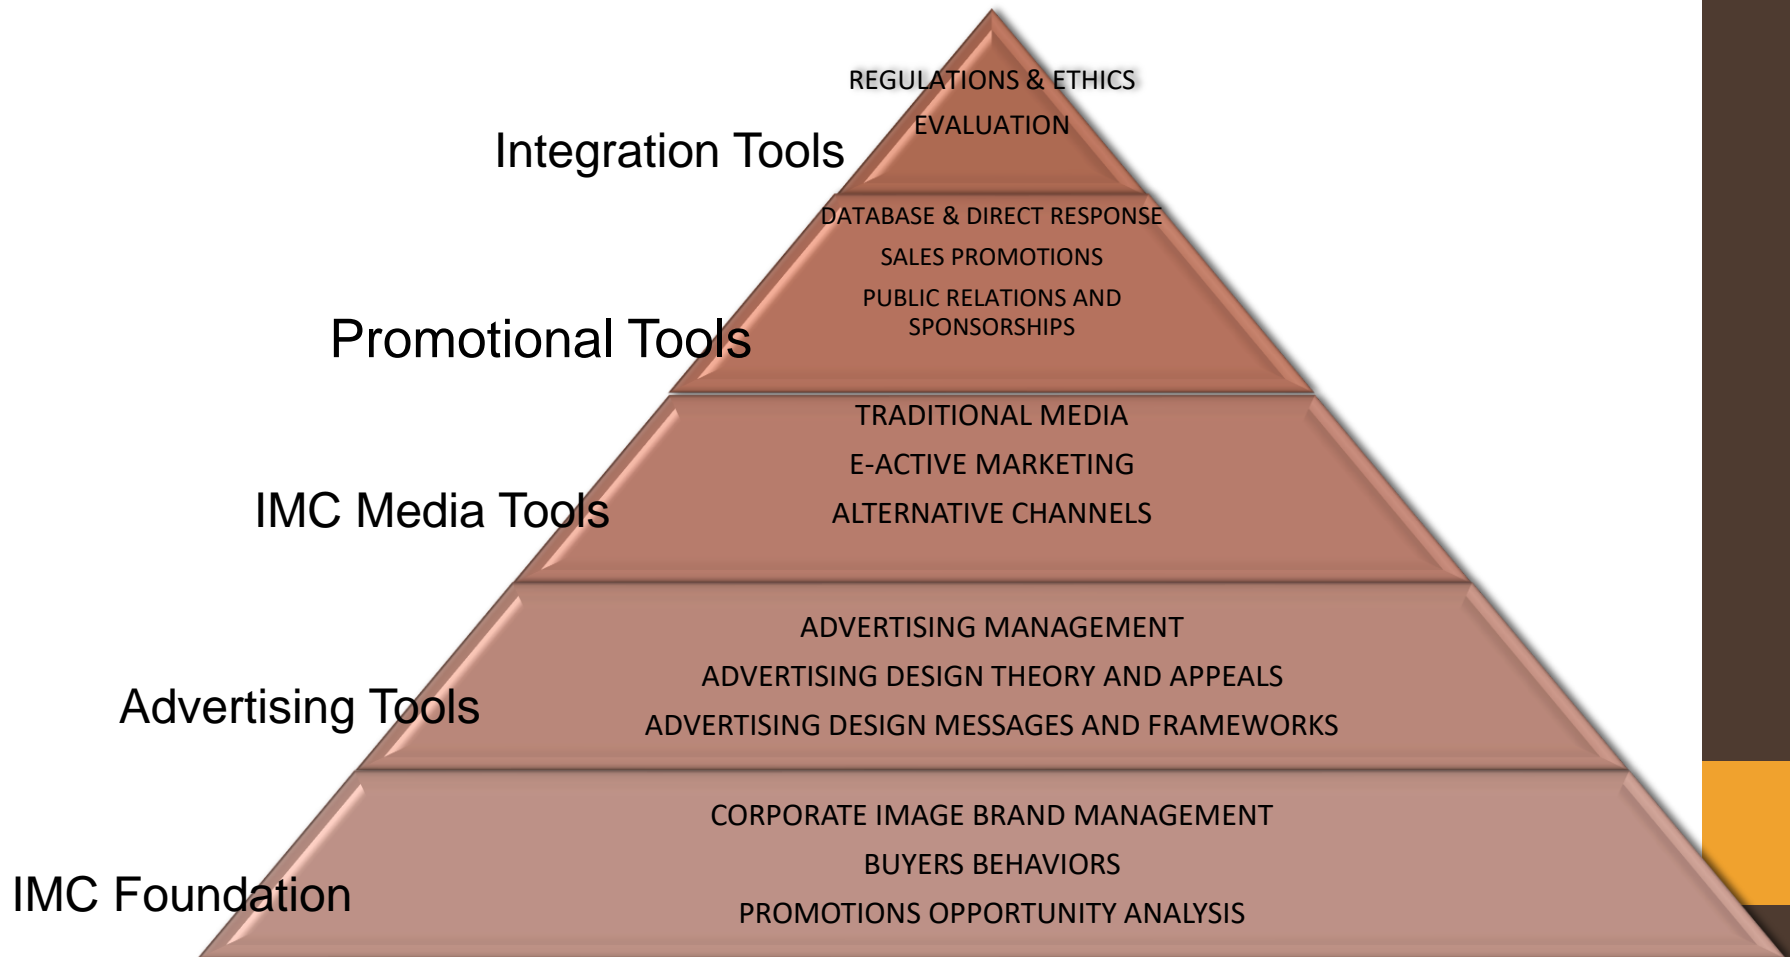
Integration Tools

REGULATIONS & ETHICS

EVALUATION

Promotional Tools

DATABASE & DIRECT RESPONSE

SALES PROMOTIONS

PUBLIC RELATIONS AND SPONSORSHIPS

IMC Media Tools

TRADITIONAL MEDIA

E-ACTIVE MARKETING

ALTERNATIVE CHANNELS

Advertising Tools

ADVERTISING MANAGEMENT

ADVERTISING DESIGN THEORY AND APPEALS

ADVERTISING DESIGN MESSAGES AND FRAMEWORKS

IMC Foundation

CORPORATE IMAGE BRAND MANAGEMENT

BUYERS BEHAVIORS

PROMOTIONS OPPORTUNITY ANALYSIS